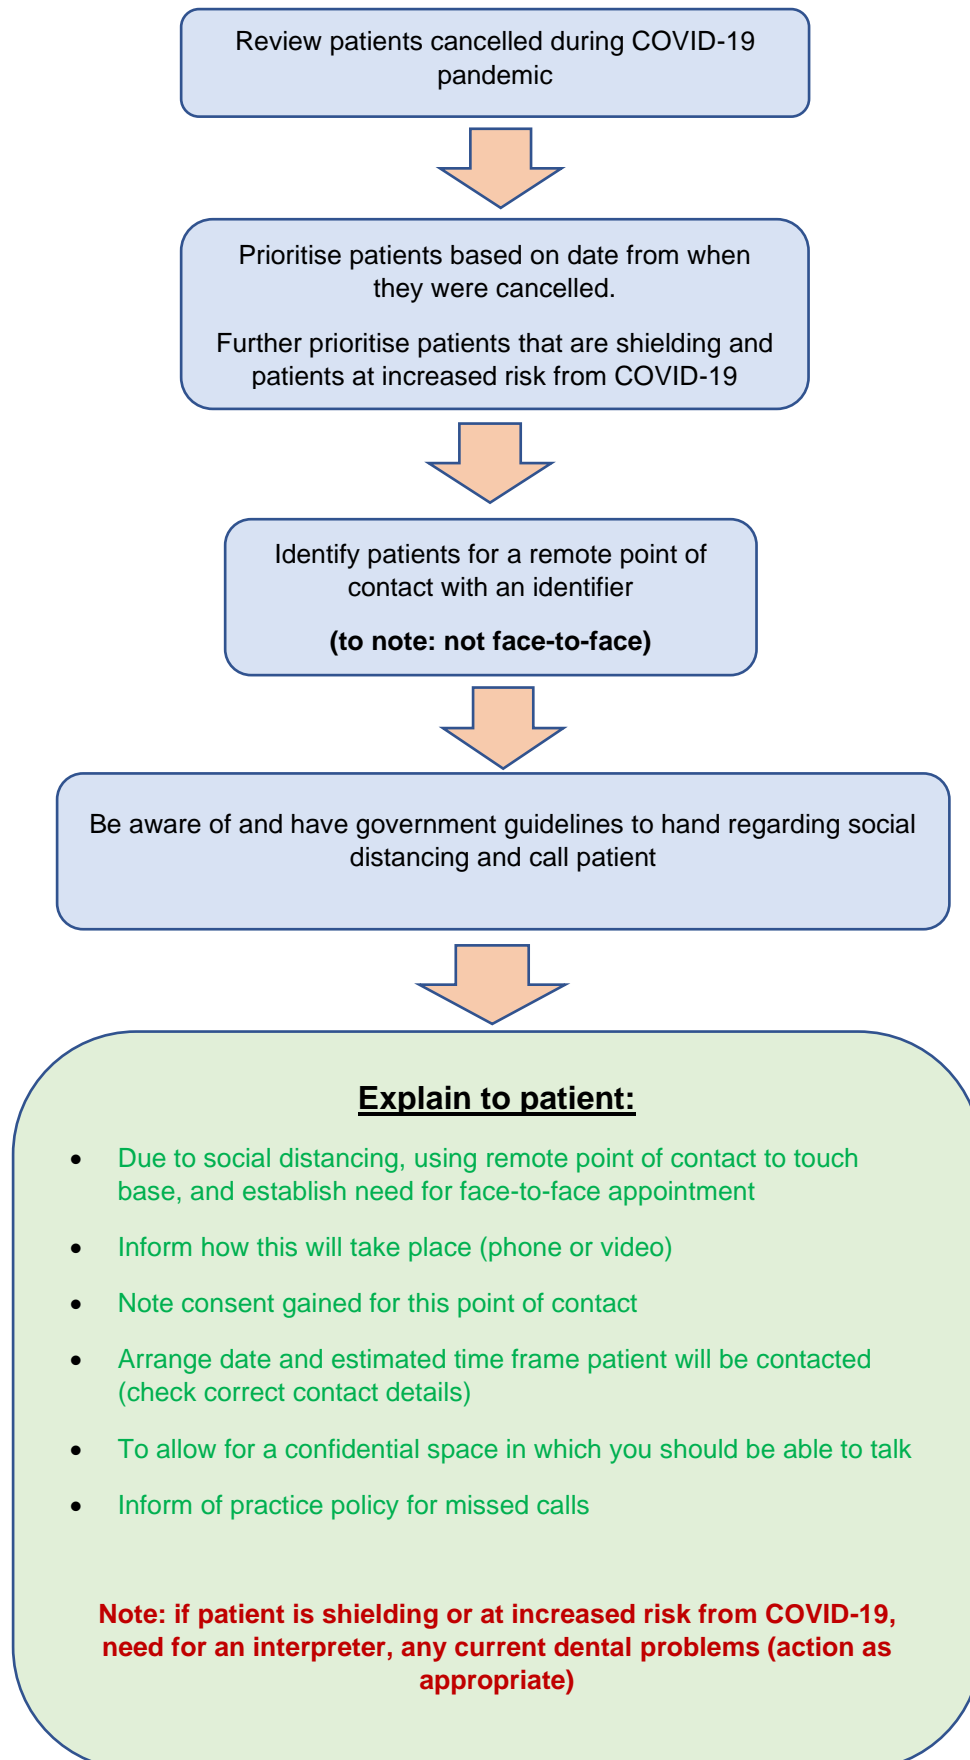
Review patients cancelled during COVID-19 pandemic

Prioritise patients based on date from when they were cancelled.

Further prioritise patients that are shielding and patients at increased risk from COVID-19

Identify patients for a remote point of contact with an identifier

(to note: not face-to-face)

Be aware of and have government guidelines to hand regarding social distancing and call patient

Explain to patient:

- Due to social distancing, using remote point of contact to touch base, and establish need for face-to-face appointment
- Inform how this will take place (phone or video)
- Note consent gained for this point of contact
- Arrange date and estimated time frame patient will be contacted (check correct contact details)
- To allow for a confidential space in which you should be able to talk
- Inform of practice policy for missed calls

Note: if patient is shielding or at increased risk from COVID-19, need for an interpreter, any current dental problems (action as appropriate)